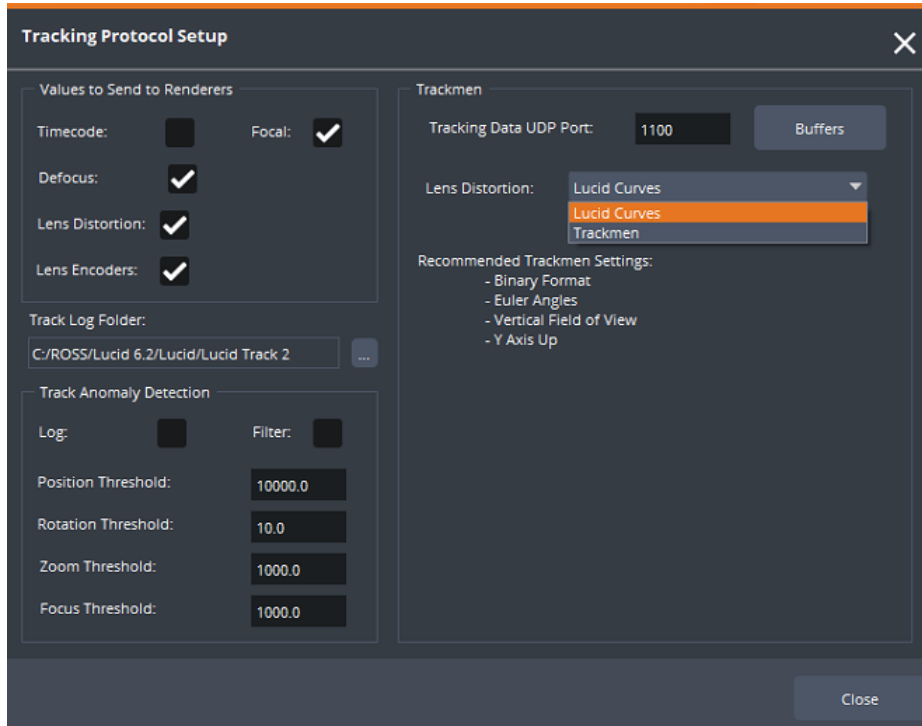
Tracking Protocol Setup

Values to Send to Renderers

Timecode:

Focal:

Defocus:

Lens Distortion:

Lens Encoders:

Track Log Folder:

C:/ROSS/Lucid 6.2/Lucid/Lucid Track 2

...

Track Anomaly Detection

Log:

Filter:

Position Threshold: 10000.0

Rotation Threshold: 10.0

Zoom Threshold: 1000.0

Focus Threshold: 1000.0

Trackmen

Tracking Data UDP Port: 1100

Buffers

Lens Distortion: Lucid Curves

Lucid Curves
Trackmen

Recommended Trackmen Settings:
- Binary Format
- Euler Angles
- Vertical Field of View
- Y Axis Up

Close